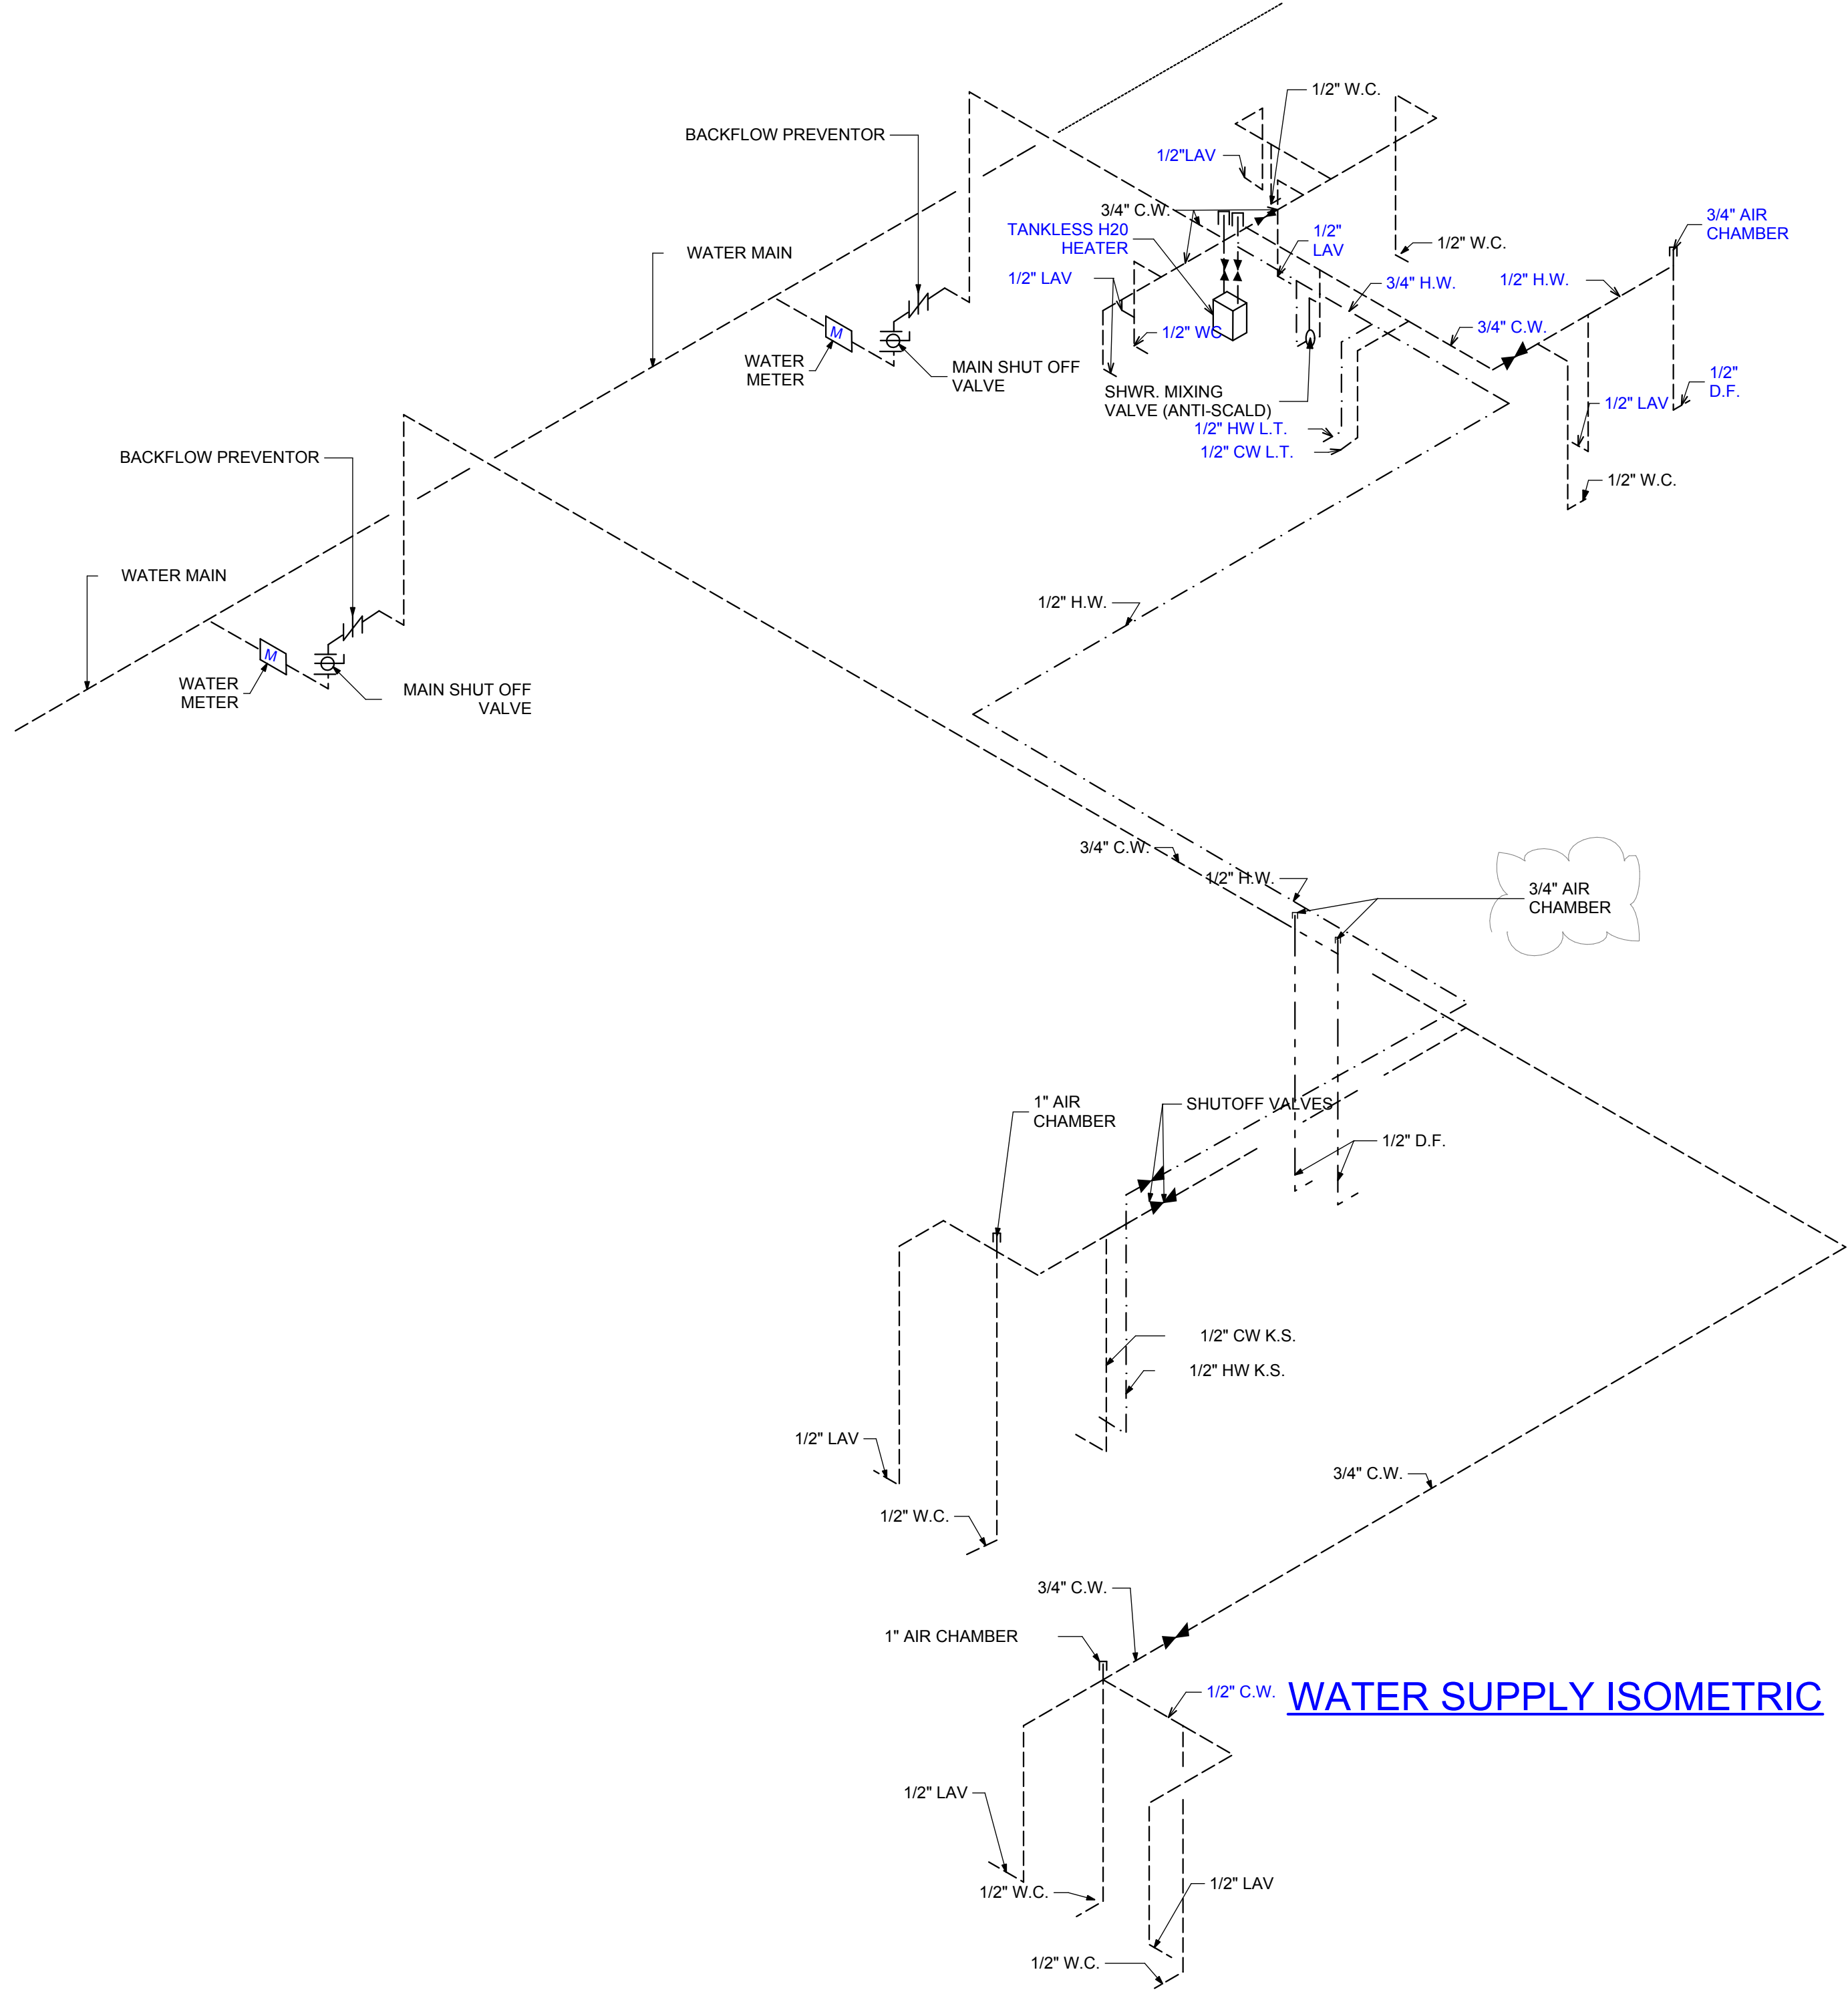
1/2" W.C.

BACKFLOW PREVENTOR

1/2"LAV

3/4" C.W.

TANKLESS H20 HEATER

1/2" LAV

1/2" W.C.

3/4" AIR CHAMBER

WATER MAIN

1/2" LAV

3/4" H.W.

1/2" H.W.

1/2" WC

3/4" C.W.

WATER METER

MAIN SHUT OFF VALVE

M

SHWR. MIXING VALVE (ANTI-SCALD)

1/2" D.F.

1/2" LAV

1/2" HW L.T.

1/2" CW L.T.

BACKFLOW PREVENTOR

1/2" W.C.

WATER MAIN

1/2" H.W.

M

WATER METER

MAIN SHUT OFF VALVE

3/4" C.W.

1/2" H.W.

3/4" AIR CHAMBER

1" AIR CHAMBER

SHUTOFF VALVES

1/2" D.F.

1/2" CW K.S.

1/2" HW K.S.

1/2" LAV

3/4" C.W.

1/2" W.C.

3/4" C.W.

1" AIR CHAMBER

1/2" C.W.

WATER SUPPLY ISOMETRIC

1/2" LAV

1/2" W.C.

1/2" LAV

1/2" W.C.